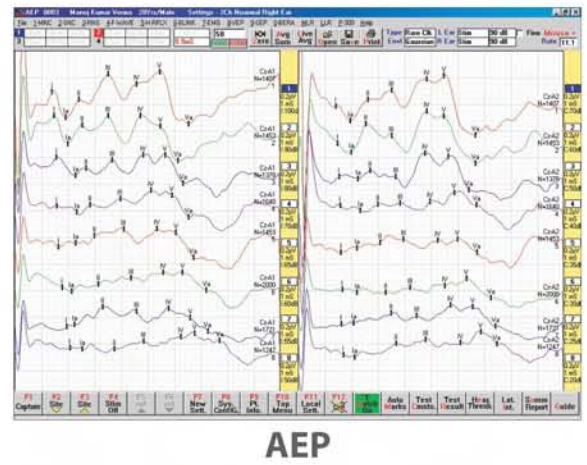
AEP 0003 Manoj Kumar Verma 28Yrs/Male Settings - 2Ch Neonatal Right Ear

File 1.MNC 2.SNC 3.RNS 4.F-WAVE 5.H-REFLX 6.BLINK 7.EMG 8.VEP 9.SEP 0.AERA MLR LLR P300 Help

Avg Save
Live Avg
Open
Save
Print

Type Rare Clk
Cont Condensn
L Ear Stim 90 dB
R Ear Stim 90 dB

Rate 11.1

CzA1 N=1407 1
CzA1 N=1453 2
CzA1 N=1379 3
CzA1 N=1640 4
CzA1 N=1453 5
CzA1 N=2000 6
CzA1 N=1721 7
CzA1 N=1242 8

CzA2 N=1407 1
CzA2 N=1453 2
CzA2 N=1379 3
CzA2 N=1640 4
CzA2 N=1453 5
CzA2 N=2000 6
CzA2 N=1721 7
CzA2 N=1242 8

I II III IV V Ia IIIa Va

F1 Captum
F2 Site
F3 Site
F4 Stim Off
F7 New Sett.
F8 Sys. Config.
F9 Pt. Info.
F10 Trg Menu
F11 Local Sett.
F12
Auto Marks
Test Cmnts.
Test Result
Hrng Thresh
Lat. Int.
Summ Report
Guide

AEP